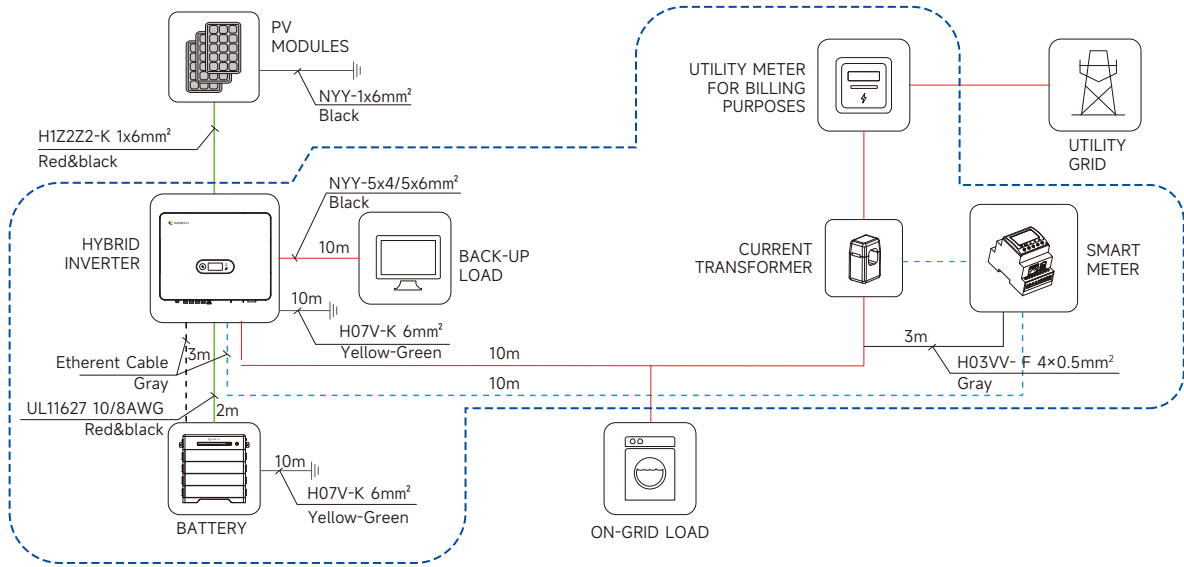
PV MODULES

NYY-1x6mm²
Black

H1Z2Z2-K 1x6mm²
Red&black

UTILITY METER FOR BILLING PURPOSES

UTILITY GRID

NYY-5x4/5x6mm²
Black

HYBRID INVERTER

10m

BACK-UP LOAD

10m

H07V-K 6mm²
Yellow-Green

CURRENT TRANSFORMER

SMART METER

3m

Etherent Cable
Gray

3m

10m

H03VV- F 4×0.5mm²
Gray

10m

UL11627 10/8AWG
Red&black

2m

10m

H07V-K 6mm²
Yellow-Green

BATTERY

ON-GRID LOAD